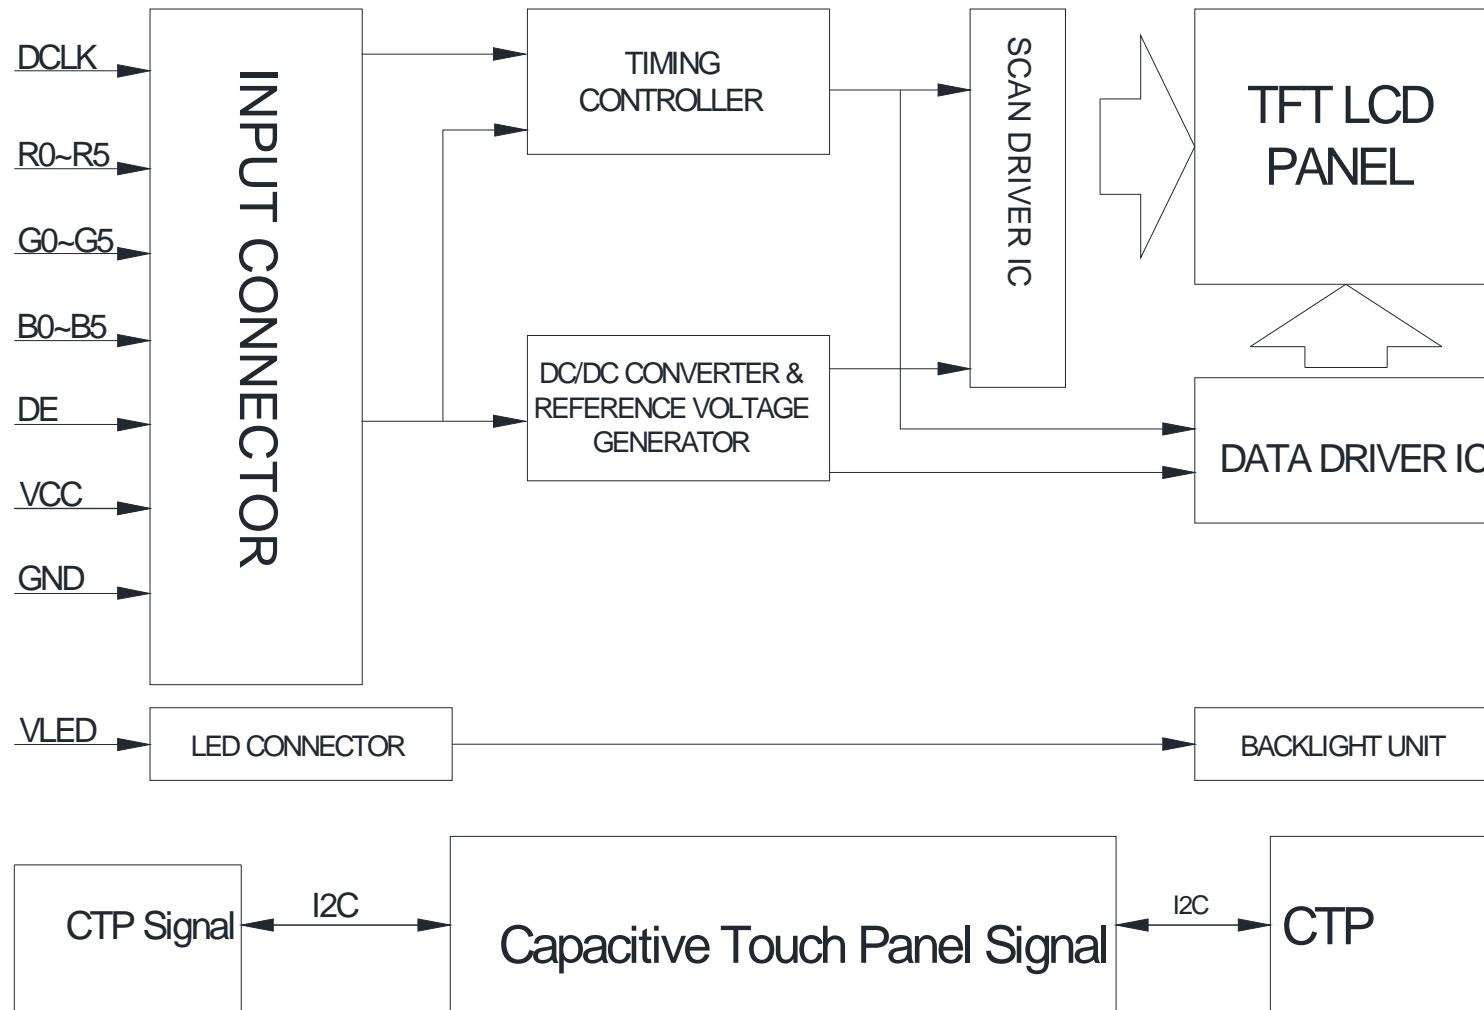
DCLK

R0~R5

G0~G5

B0~B5

DE

VCC

GND

INPUT CONNECTOR

TIMING CONTROLLER

DC/DC CONVERTER & REFERENCE VOLTAGE GENERATOR

SCAN DRIVER IC

TFT LCD PANEL

DATA DRIVER IC

VLED

LED CONNECTOR

BACKLIGHT UNIT

CTP Signal

I2C

Capacitive Touch Panel Signal

I2C

CTP